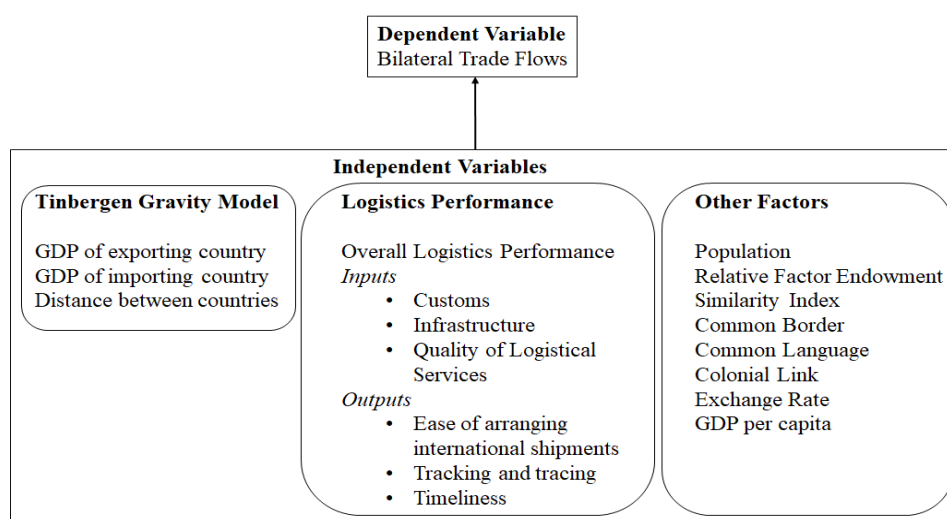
**Dependent Variable**
Bilateral Trade Flows

**Independent Variables**

**Tinbergen Gravity Model**

GDP of exporting country
GDP of importing country
Distance between countries

**Logistics Performance**

Overall Logistics Performance
*Inputs*
- Customs
- Infrastructure
- Quality of Logistical Services

*Outputs*
- Ease of arranging international shipments
- Tracking and tracing
- Timeliness

**Other Factors**

Population
Relative Factor Endowment
Similarity Index
Common Border
Common Language
Colonial Link
Exchange Rate
GDP per capita